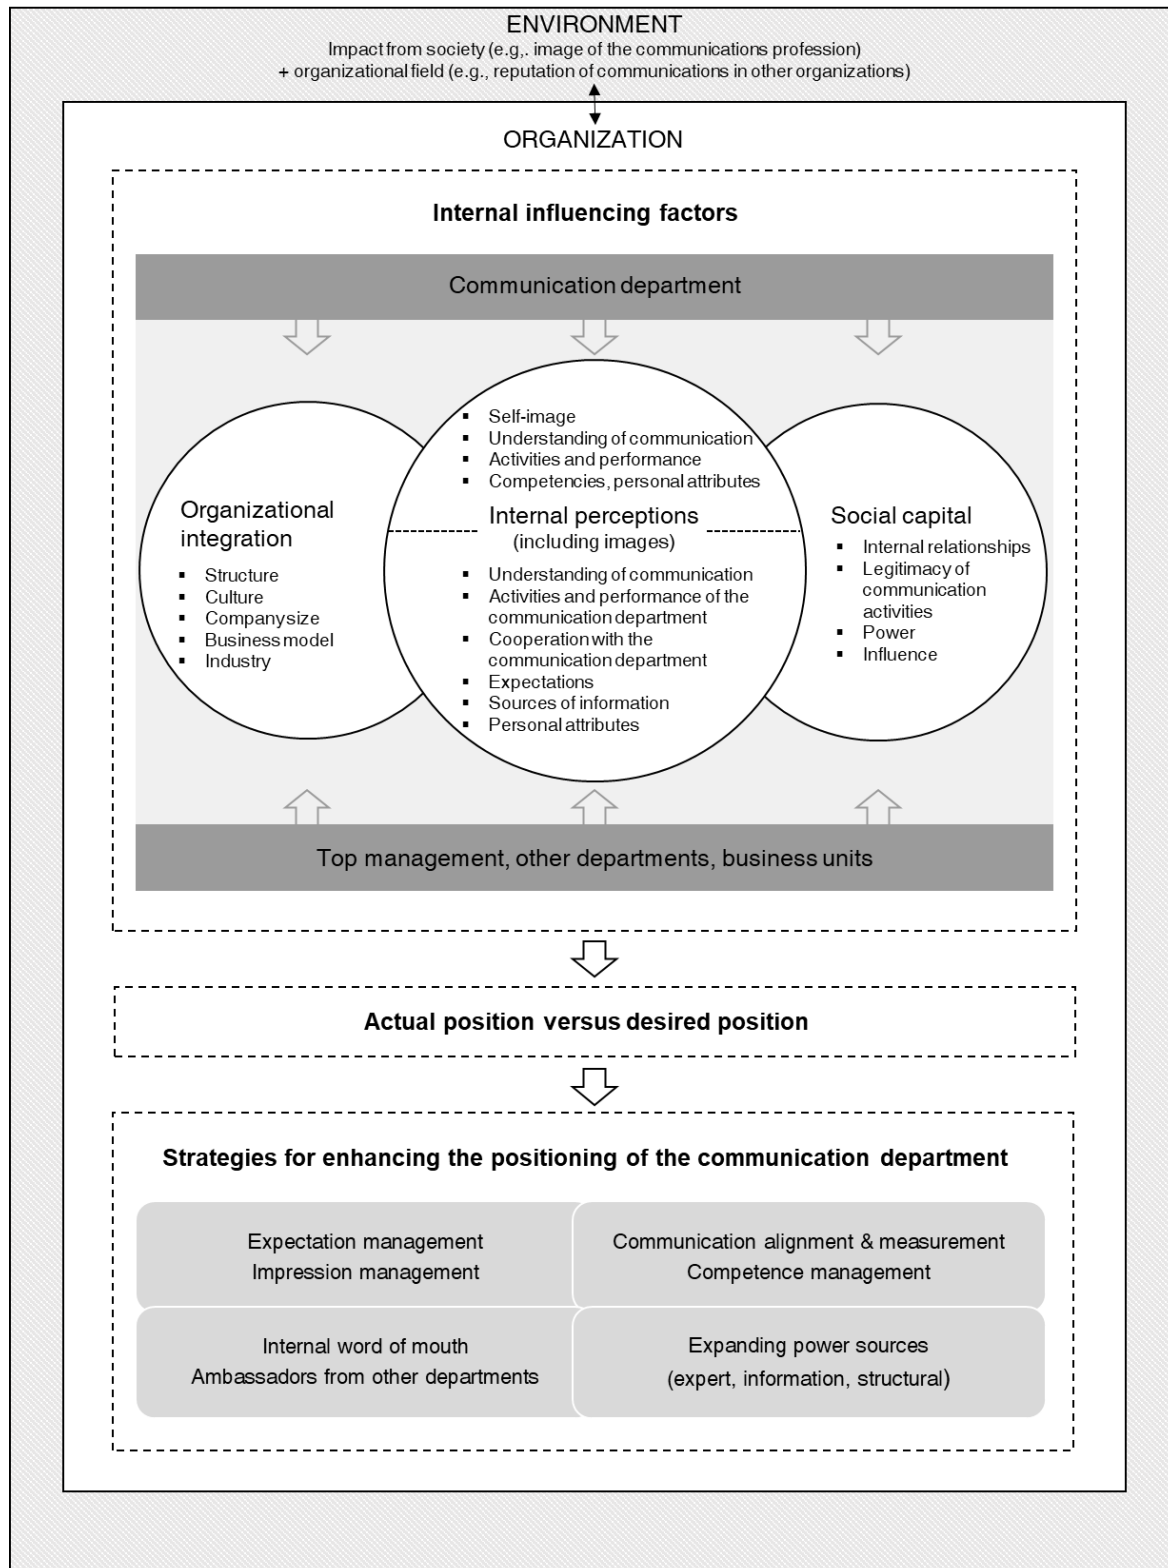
ENVIRONMENT
Impact from society (e.g,. image of the communications profession) + organizational field (e.g., reputation of communications in other organizations)

ORGANIZATION

Internal influencing factors

Communication department

Organizational integration
- Structure
- Culture
- Companysize
- Business model
- Industry

- Self-image
- Understanding of communication
- Activities and performance
- Competencies, personal attributes

Internal perceptions
(including images)

- Understanding of communication
- Activities and performance of the communication department
- Cooperation with the communication department
- Expectations
- Sources of information
- Personal attributes

Social capital
- Internal relationships
- Legitimacy of communication activities
- Power
- Influence

Top management, other departments, business units

Actual position versus desired position

Strategies for enhancing the positioning of the communication department

Expectation management
Impression management

Communication alignment & measurement
Competence management

Internal word of mouth
Ambassadors from other departments

Expanding power sources
(expert, information, structural)